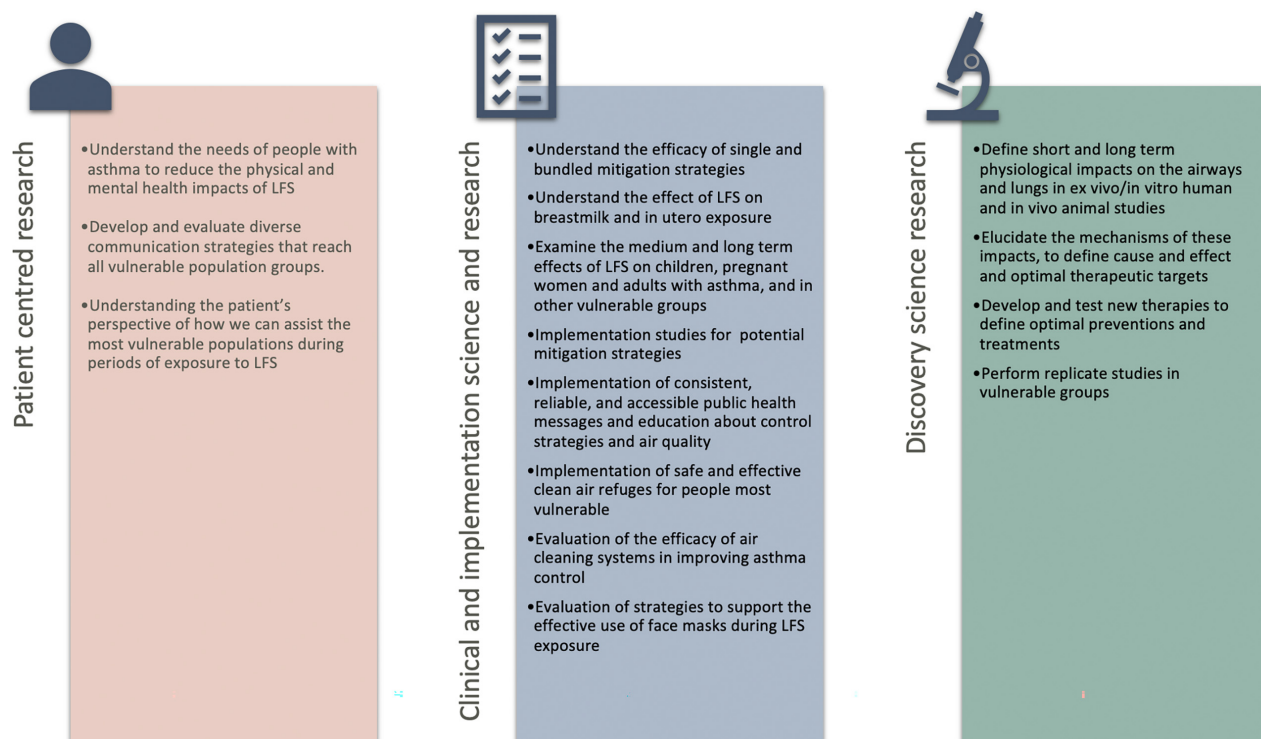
Patient centred research

•Understand the needs of people with asthma to reduce the physical and mental health impacts of LFS

•Develop and evaluate diverse communication strategies that reach all vulnerable population groups.

•Understanding the patient's perspective of how we can assist the most vulnerable populations during periods of exposure to LFS

Clinical and implementation science and research

•Understand the efficacy of single and bundled mitigation strategies

•Understand the effect of LFS on breastmilk and in utero exposure

•Examine the medium and long term effects of LFS on children, pregnant women and adults with asthma, and in other vulnerable groups

•Implementation studies for potential mitigation strategies

•Implementation of consistent, reliable, and accessible public health messages and education about control strategies and air quality

•Implementation of safe and effective clean air refuges for people most vulnerable

•Evaluation of the efficacy of air cleaning systems in improving asthma control

•Evaluation of strategies to support the effective use of face masks during LFS exposure

Discovery science research

•Define short and long term physiological impacts on the airways and lungs in ex vivo/in vitro human and in vivo animal studies

•Elucidate the mechanisms of these impacts, to define cause and effect and optimal therapeutic targets

•Develop and test new therapies to define optimal preventions and treatments

•Perform replicate studies in vulnerable groups